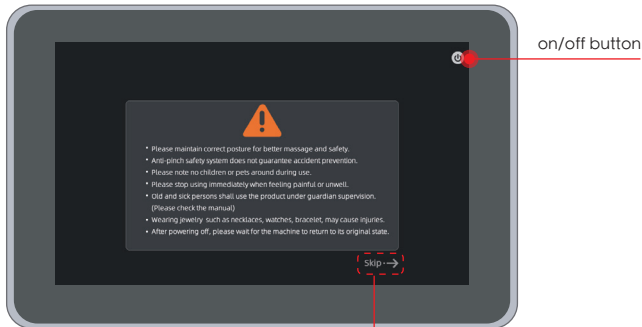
on/off button

• Please maintain correct posture for better massage and safety.
• Anti-pinch safety system does not guarantee accident prevention.
• Please note no children or pets around during use.
• Please stop using immediately when feeling painful or unwell.
• Old and sick persons shall use the product under guardian supervision. (Please check the manual)
• Wearing jewelry such as necklaces, watches, bracelet, may cause injuries.
• After powering off, please wait for the machine to return to its original state.

Skip